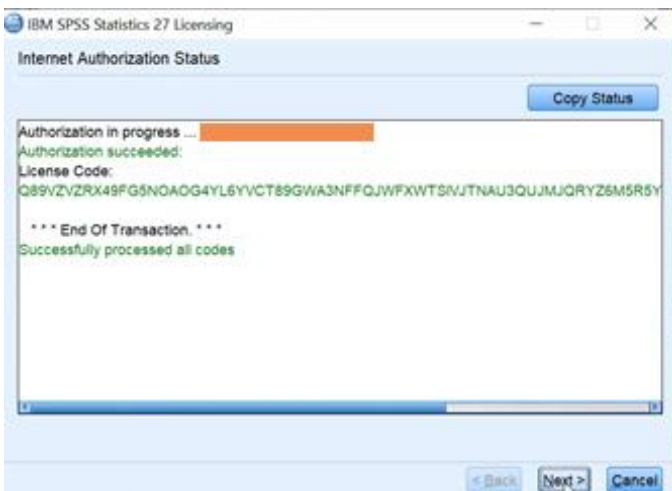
IBM SPSS Statistics 27 Licensing

Internet Authorization Status

Copy Status

Authorization in progress ...
Authorization succeeded:
License Code:
Q89VZVZRX49FG5NOAOG4YL6YVCT89GWA3NFFQJWFXWTSIVJTNAU3QUJMJQRYZ6M5R5Y

* * * End Of Transaction. * * *
Successfully processed all codes

< Back
Next >
Cancel